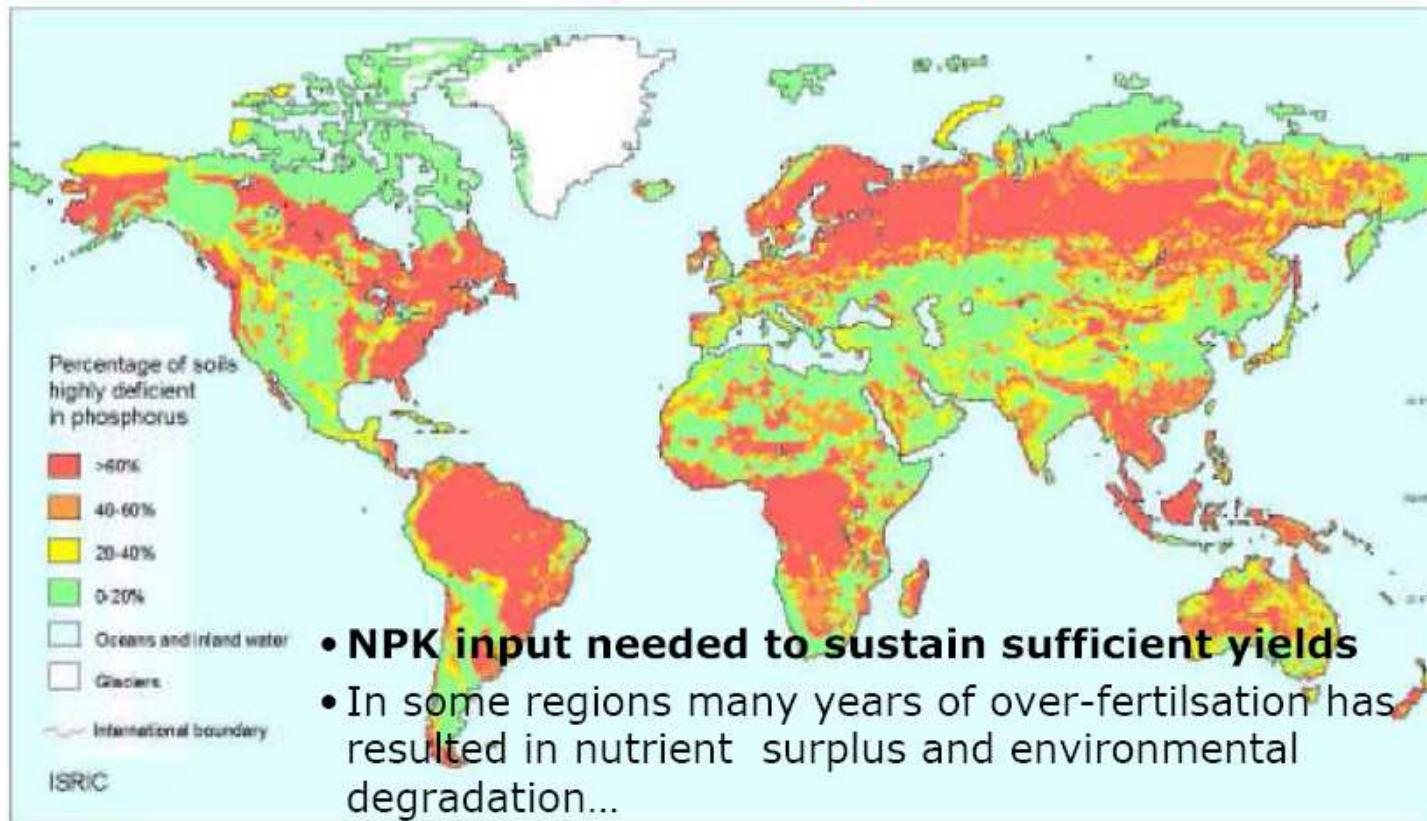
Percentage of soils highly deficient in phosphorus

>60%

40-60%

20-40%

0-20%

Oceans and inland water

Glaciers

International boundary

ISRIC

• **NPK input needed to sustain sufficient yields**

• In some regions many years of over-fertilsation has resulted in nutrient surplus and environmental degradation…